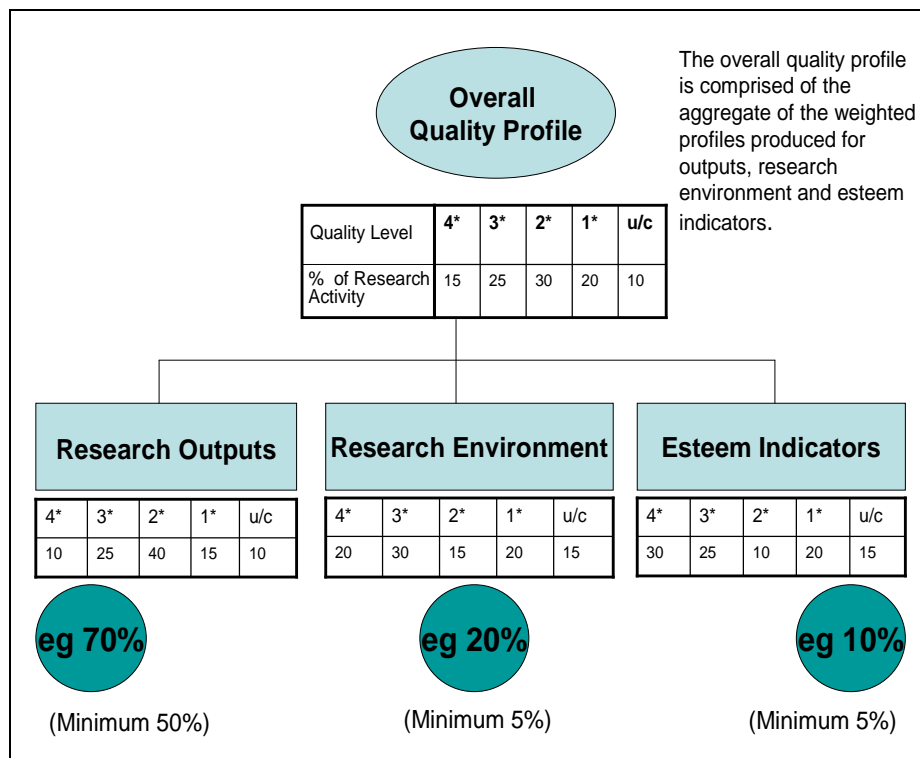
Overall Quality Profile

The overall quality profile is comprised of the aggregate of the weighted profiles produced for outputs, research environment and esteem indicators.

| Quality Level | 4* | 3* | 2* | 1* | u/c |
|---|---|---|---|---|---|
| % of Research Activity | 15 | 25 | 30 | 20 | 10 |

Research Outputs

| 4* | 3* | 2* | 1* | u/c |
|---|---|---|---|---|
| 10 | 25 | 40 | 15 | 10 |

eg 70%

(Minimum 50%)

Research Environment

| 4* | 3* | 2* | 1* | u/c |
|---|---|---|---|---|
| 20 | 30 | 15 | 20 | 15 |

eg 20%

(Minimum 5%)

Esteem Indicators

| 4* | 3* | 2* | 1* | u/c |
|---|---|---|---|---|
| 30 | 25 | 10 | 20 | 15 |

eg 10%

(Minimum 5%)